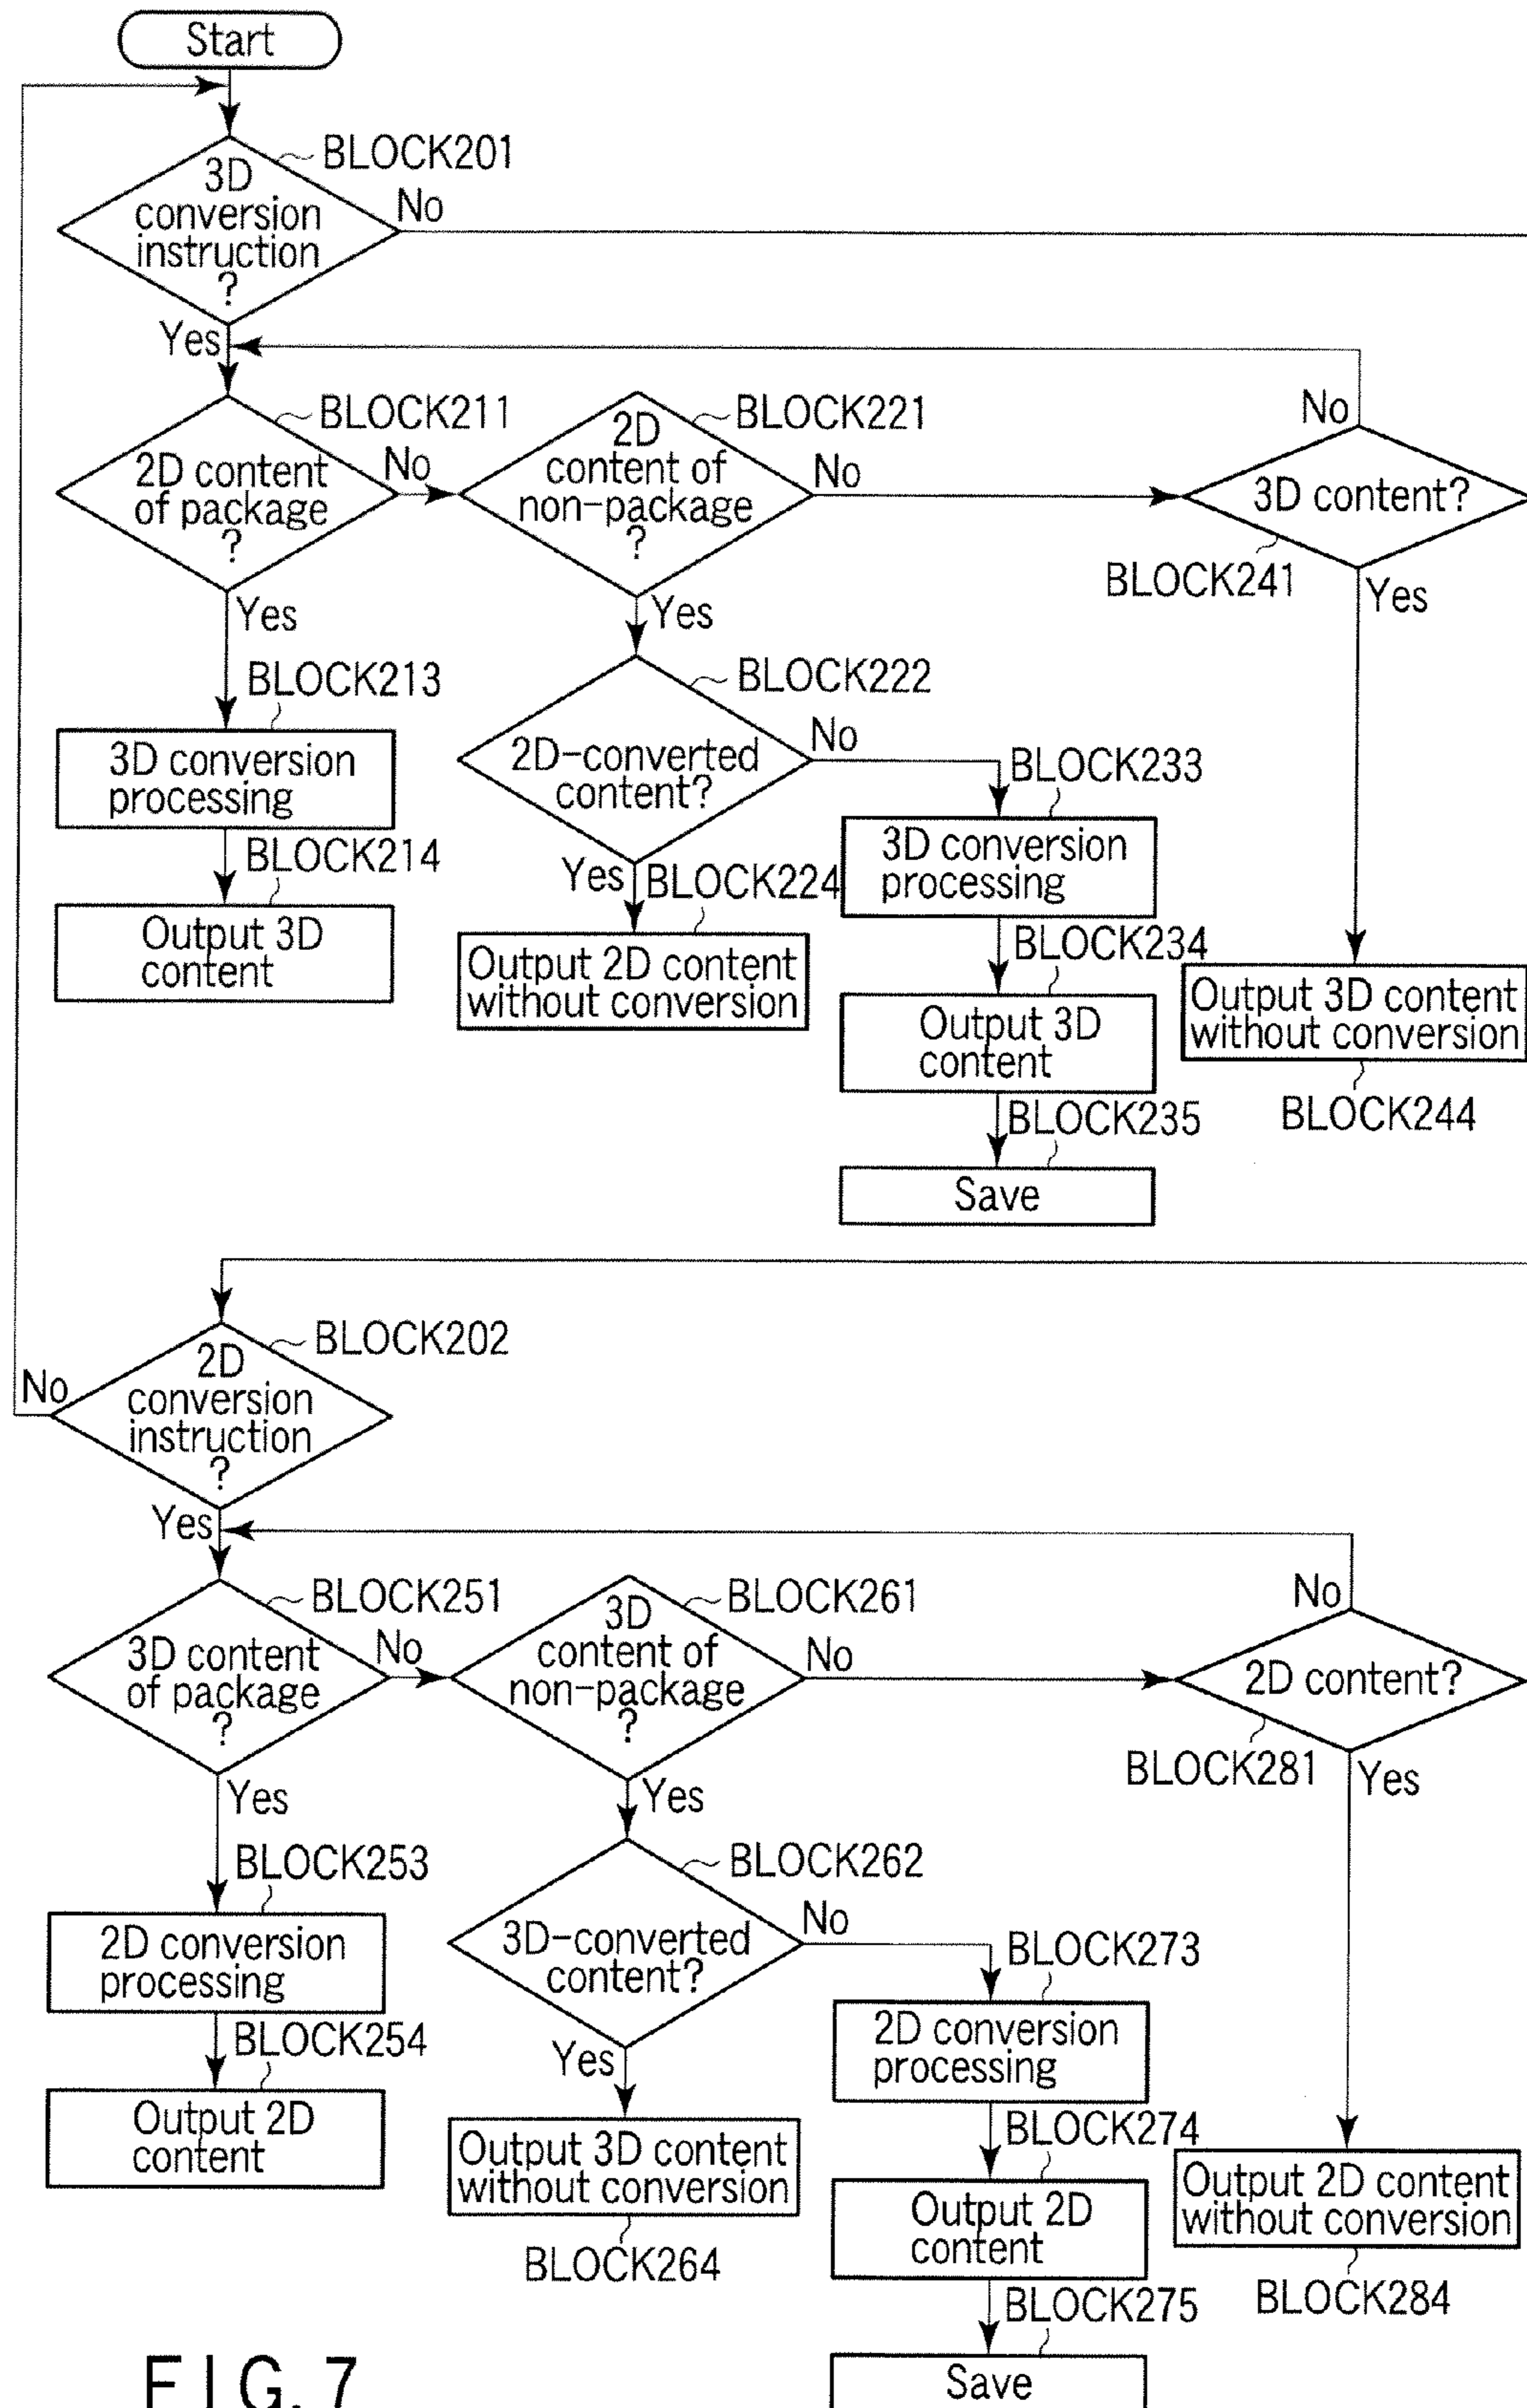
Start

BLOCK201
3D conversion instruction ?
No
Yes

BLOCK211
2D content of package ?
No
Yes

BLOCK221
2D content of non-package ?
No
Yes

No
3D content?
BLOCK241
Yes

BLOCK213
3D conversion processing
BLOCK214
Output 3D content

BLOCK222
2D-converted content?
No
Yes
BLOCK224
Output 2D content without conversion

BLOCK233
3D conversion processing
BLOCK234
Output 3D content
BLOCK235
Save

Output 3D content without conversion
BLOCK244

BLOCK202
2D conversion instruction ?
No
Yes

BLOCK251
3D content of package ?
No
Yes

BLOCK261
3D content of non-package ?
No
Yes

No
2D content?
BLOCK281
Yes

BLOCK253
2D conversion processing
BLOCK254
Output 2D content

BLOCK262
3D-converted content?
No
Yes
Output 3D content without conversion
BLOCK264

BLOCK273
2D conversion processing
BLOCK274
Output 2D content
BLOCK275
Save

Output 2D content without conversion
BLOCK284

F I G. 7